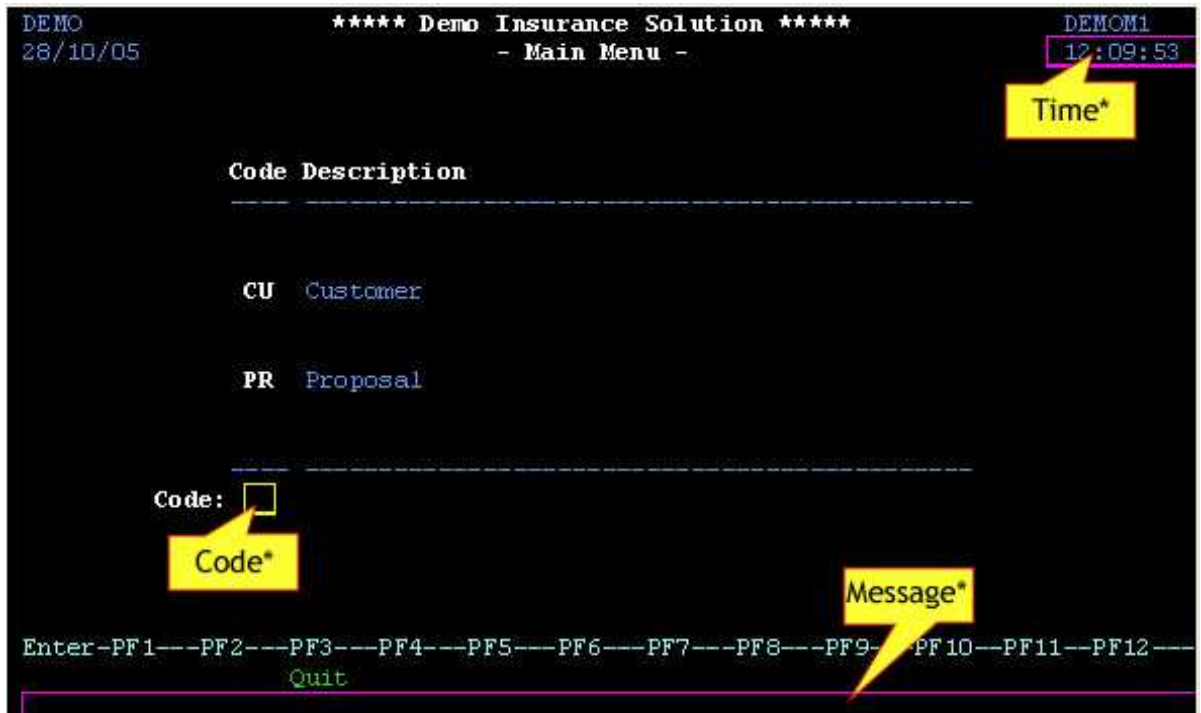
DEMO
28/10/05

***** Demo Insurance Solution *****
- Main Menu -

DEMOM1
12:09:53

Time*

Code Description
---- ----------------------------------------

CU Customer

PR Proposal

---- ----------------------------------------

Code:

Code*

Message*

Enter-PF1---PF2---PF3---PF4---PF5---PF6---PF7---PF8---PF9---PF10--PF11--PF12---
Quit